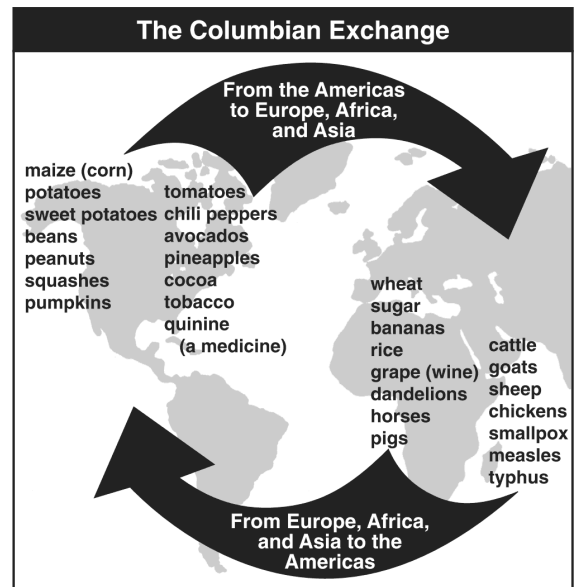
The Columbian Exchange

From the Americas to Europe, Africa, and Asia

maize (corn)
potatoes
sweet potatoes
beans
peanuts
squashes
pumpkins

tomatoes
chili peppers
avocados
pineapples
cocoa
tobacco
quinine
(a medicine)

wheat
sugar
bananas
rice
grape (wine)
dandelions
horses
pigs

cattle
goats
sheep
chickens
smallpox
measles
typhus

From Europe, Africa, and Asia to the Americas